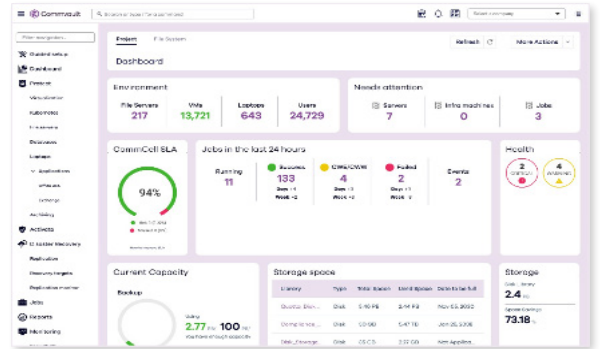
Commvault

Search or type / for a command

Select company

Filter navigation

Guided setup

Dashboard

Protect

Virtualization

Kubernetes

File servers

Databases

Laptops

Applications

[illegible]

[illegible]

Archiving

Activate

Disaster Recovery

Replication

Recovery targets

Replication monitor

Jobs

Reports

Monitoring

Project

File System

Refresh

More Actions

Dashboard

Environment

File Servers
217

VMs
13,721

Laptops
643

Users
24,729

Needs attention

Servers
7

Infra machines
0

Jobs
3

CommCell SLA

94%

Jobs in the last 24 hours

Running
11

Success
133
Day +1
Week -2

CWE/CWW
4
Day +1
Week +2

Failed
2
Day +1
Week -2

Events
2

Health

2
Critical

4
Warnings

Current Capacity

Backup

2.77 TB / 100 TB

Storage space

| Library | Type | Total Space | Used Space | Date to be full |
|---|---|---|---|---|
| Quota_Ben... | Disk | 5.49 PB | 5.49 PB | Nov 23, 2032 |
| Dump to ice... | Disk | 10 GB | 4.40 GB | Nov 23, 2032 |
| Disk_Storage | Disk | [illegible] | 2.27 GB | Not Applicable |

Storage

Disk Library
2.4

Space Savings
73.18 %